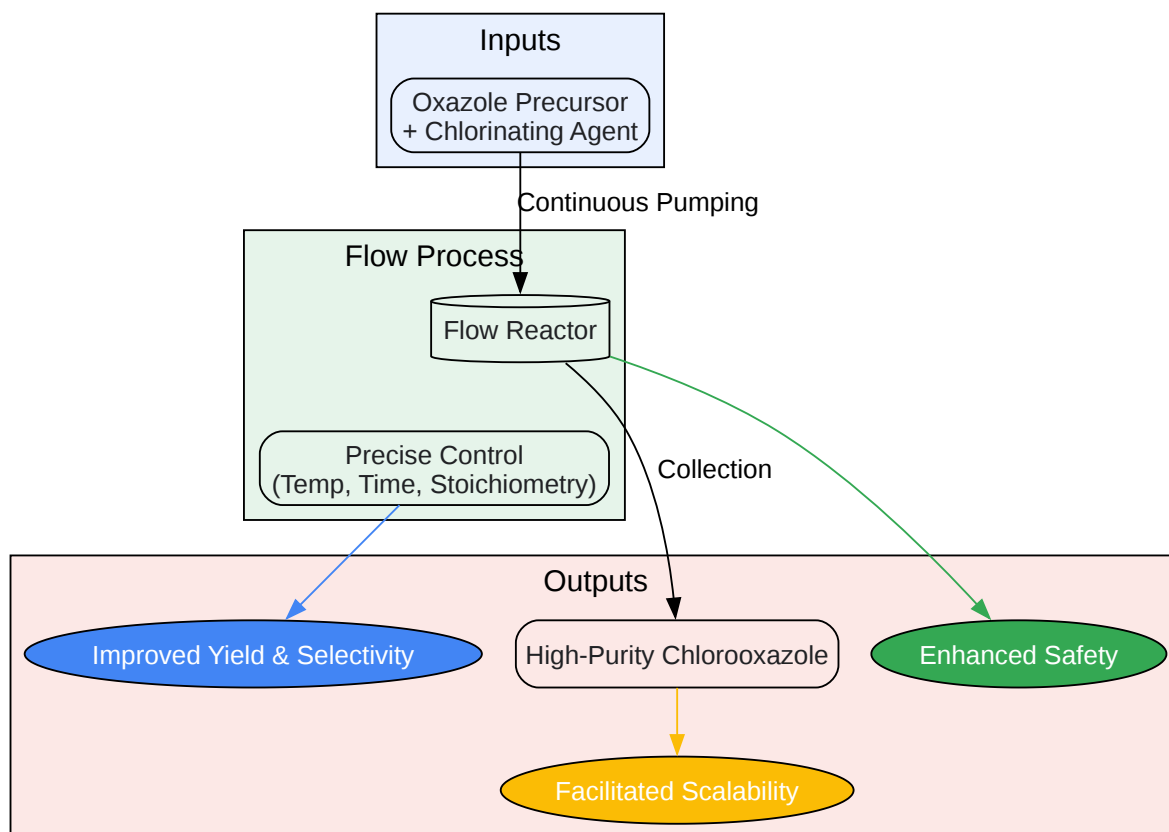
Inputs

Oxazole Precursor
+ Chlorinating Agent

Continuous Pumping

Flow Process

Flow Reactor

Precise Control
(Temp, Time, Stoichiometry)

Collection

Outputs

Improved Yield & Selectivity

High-Purity Chlorooxazole

Enhanced Safety

Facilitated Scalability